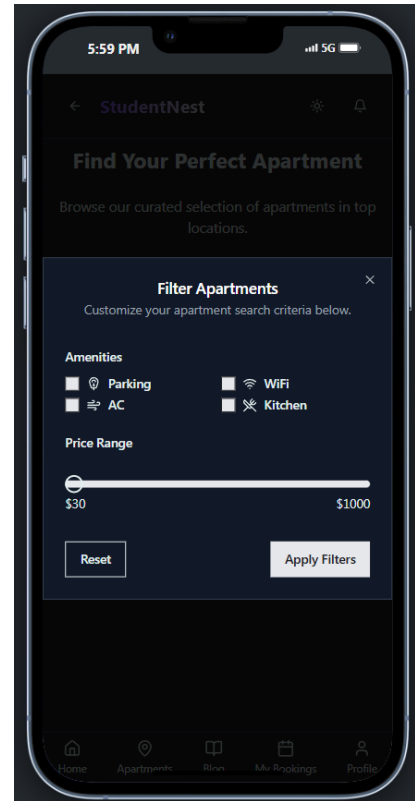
5:59 PM

5G

StudentNest

Find Your Perfect Apartment

Browse our curated selection of apartments in top locations.

Filter Apartments

×

Customize your apartment search criteria below.

Amenities

Parking

WiFi

AC

Kitchen

Price Range

$30

$1000

Reset

Apply Filters

Home

Apartments

Blog

My Bookings

Profile